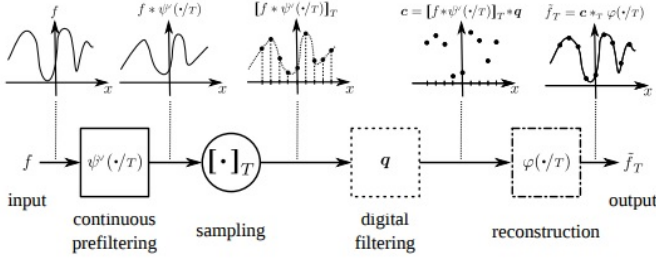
$f$ $x$ $f * \psi^{\vee}(\cdot/T)$ $x$ $[f * \psi^{\vee}(\cdot/T)]_T$ $x$ $\boldsymbol{c} = [f * \psi^{\vee}(\cdot/T)]_T * \boldsymbol{q}$ $x$ $\tilde{f}_T = \boldsymbol{c} *_T \varphi(\cdot/T)$ $x$

$f$ $\psi^{\vee}(\cdot/T)$ $[\cdot]_T$ $\boldsymbol{q}$ $\varphi(\cdot/T)$ $\tilde{f}_T$

input

continuous prefiltering

sampling

digital filtering

reconstruction

output